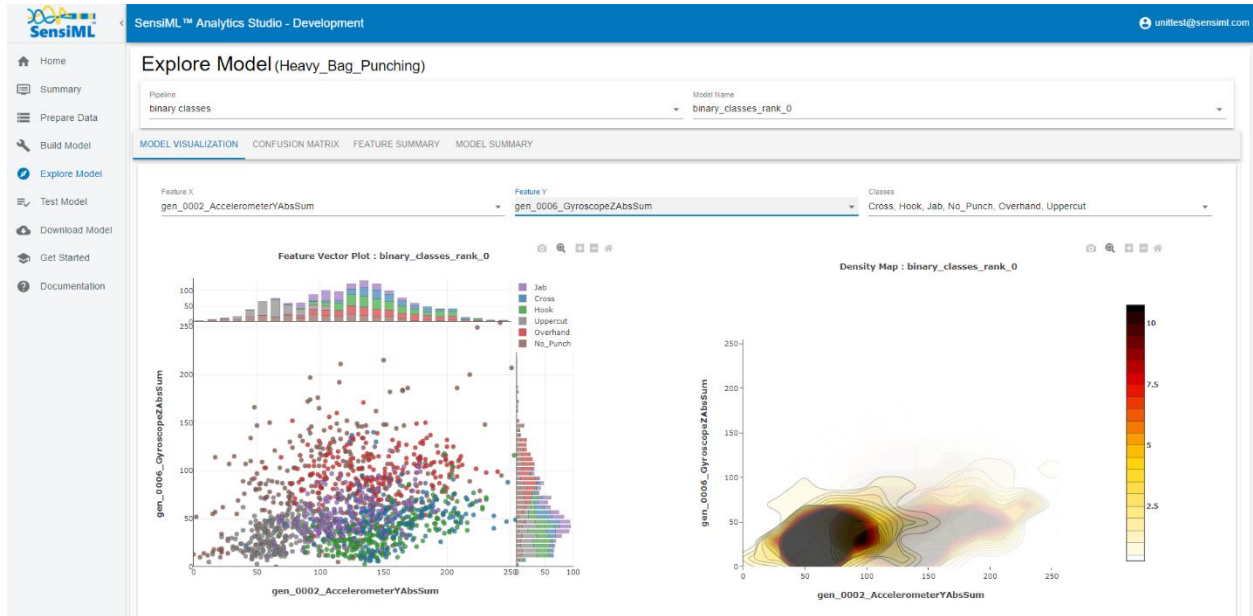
SensiML

SensiML™ Analytics Studio - Development

unittest@sensiml.com

Home
Summary
Prepare Data
Build Model
Explore Model
Test Model
Download Model
Get Started
Documentation

Explore Model (Heavy_Bag_Punching)

Pipeline
binary classes

Model Name
binary_classes_rank_0

MODEL VISUALIZATION
CONFUSION MATRIX
FEATURE SUMMARY
MODEL SUMMARY

Feature X
gen_0002_AccelerometerYAbsSum

Feature Y
gen_0006_GyroscopeZAbsSum

Classes
Cross, Hook, Jab, No_Punch, Overhand, Uppercut

Feature Vector Plot : binary_classes_rank_0

100
50
250
200
150
100
50
0

Jab
Cross
Hook
Uppercut
Overhand
No_Punch

gen_0006_GyroscopeZAbsSum

0 50 100 150 200 250 0 50 100

gen_0002_AccelerometerYAbsSum

Density Map : binary_classes_rank_0

250
200
150
100
50
0

gen_0006_GyroscopeZAbsSum

0 50 100 150 200 250

gen_0002_AccelerometerYAbsSum

10
7.5
5
2.5